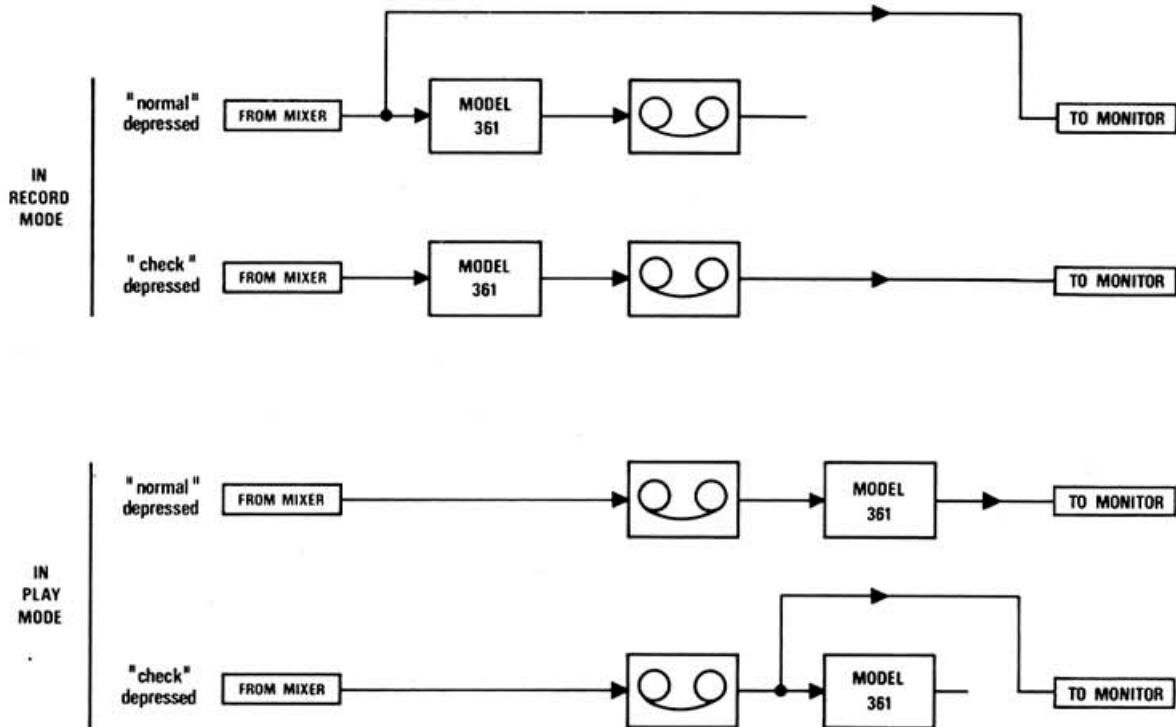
IN RECORD MODE

"normal" depressed

FROM MIXER

MODEL 361

TO MONITOR

" check " depressed

FROM MIXER

MODEL 361

TO MONITOR

IN PLAY MODE

" normal " depressed

FROM MIXER

MODEL 361

TO MONITOR

"check" depressed

FROM MIXER

MODEL 361

TO MONITOR